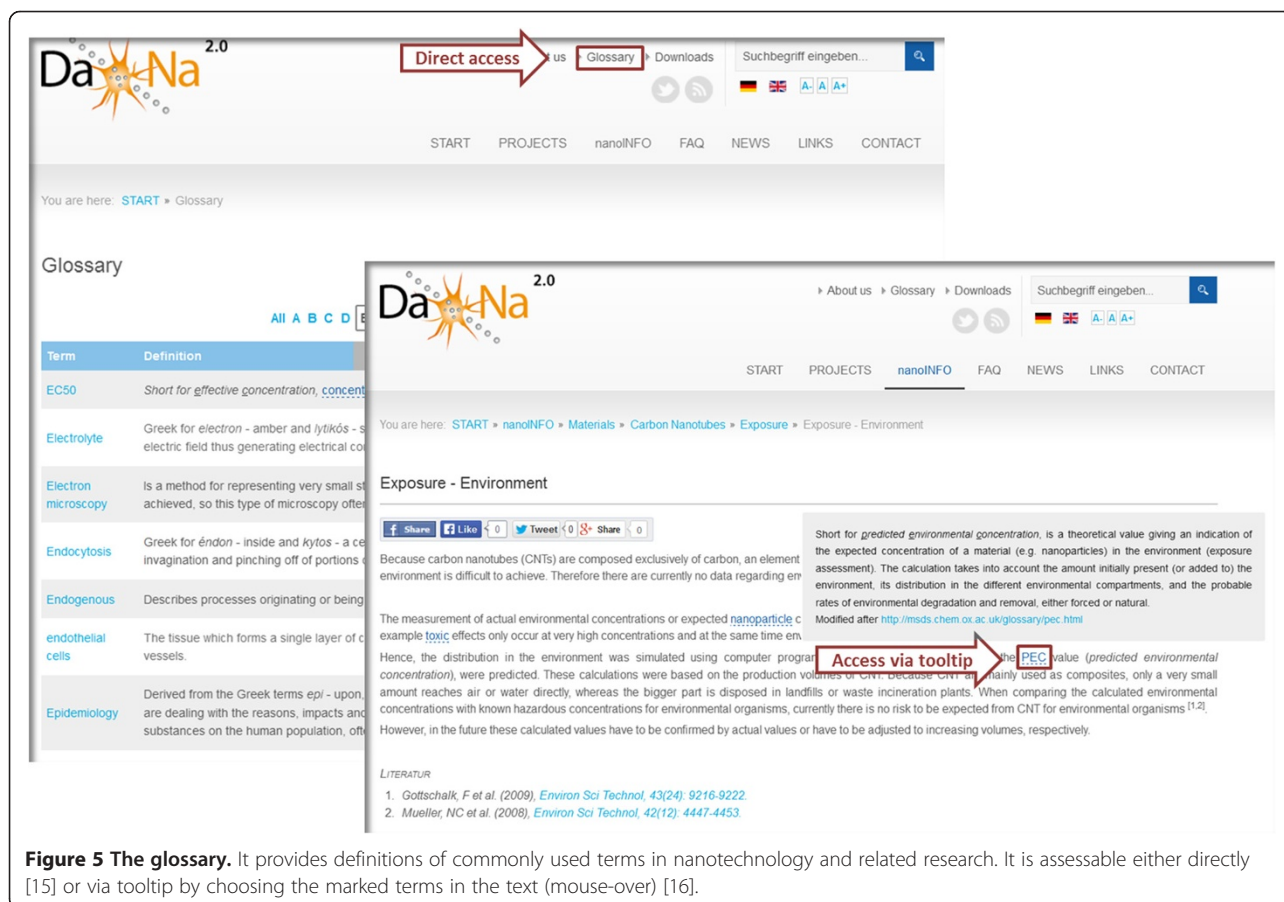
DaNa 2.0

Direct access

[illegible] us ▸ Glossary ▸ Downloads

Suchbegriff eingeben...

A- A A+

START PROJECTS nanoINFO FAQ NEWS LINKS CONTACT

You are here: START » Glossary

Glossary

All A B C D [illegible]

| Term | Definition |
|---|---|
| EC50 | *Short for effective concentration*, concent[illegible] |
| Electrolyte | Greek for *electron* - amber and *lytikós* - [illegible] electric field thus generating electrical co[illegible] |
| Electron microscopy | Is a method for representing very small st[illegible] achieved, so this type of microscopy ofte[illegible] |
| Endocytosis | Greek for *éndon* - inside and *kytos* - a ce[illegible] invagination and pinching off of portions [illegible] |
| Endogenous | Describes processes originating or being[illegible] |
| endothelial cells | The tissue which forms a single layer of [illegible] vessels. |
| Epidemiology | Derived from the Greek terms *epi* - upon, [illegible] are dealing with the reasons, impacts and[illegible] substances on the human population, ofte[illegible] |

DaNa 2.0

▸ About us ▸ Glossary ▸ Downloads

Suchbegriff eingeben...

A- A A+

START PROJECTS nanoINFO FAQ NEWS LINKS CONTACT

You are here: START » nanoINFO » Materials » Carbon Nanotubes » Exposure » Exposure - Environment

Exposure - Environment

Share Like 0 Tweet 0 Share 0

Because carbon nanotubes (CNTs) are composed exclusively of carbon, an element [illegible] environment is difficult to achieve. Therefore there are currently no data regarding en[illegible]

Short for *predicted environmental concentration*, is a theoretical value giving an indication of the expected concentration of a material (e.g. nanoparticles) in the environment (exposure assessment). The calculation takes into account the amount initially present (or added to) the environment, its distribution in the different environmental compartments, and the probable rates of environmental degradation and removal, either forced or natural.
Modified after http://msds.chem.ox.ac.uk/glossary/pec.html

The measurement of actual environmental concentrations or expected nanoparticle c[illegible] example toxic effects only occur at very high concentrations and at the same time en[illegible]

Access via tooltip

Hence, the distribution in the environment was simulated using computer progra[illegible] the PEC value (*predicted environmental concentration*), were predicted. These calculations were based on the production volumes of CNT. Because CNT a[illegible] mainly used as composites, only a very small amount reaches air or water directly, whereas the bigger part is disposed in landfills or waste incineration plants. When comparing the calculated environmental concentrations with known hazardous concentrations for environmental organisms, currently there is no risk to be expected from CNT for environmental organisms $^{[1,2]}$.

However, in the future these calculated values have to be confirmed by actual values or have to be adjusted to increasing volumes, respectively.

LITERATUR

1. Gottschalk, F et al. (2009), Environ Sci Technol, 43(24): 9216-9222.
2. Mueller, NC et al. (2008), Environ Sci Technol, 42(12): 4447-4453.

**Figure 5 The glossary.** It provides definitions of commonly used terms in nanotechnology and related research. It is assessable either directly [15] or via tooltip by choosing the marked terms in the text (mouse-over) [16].